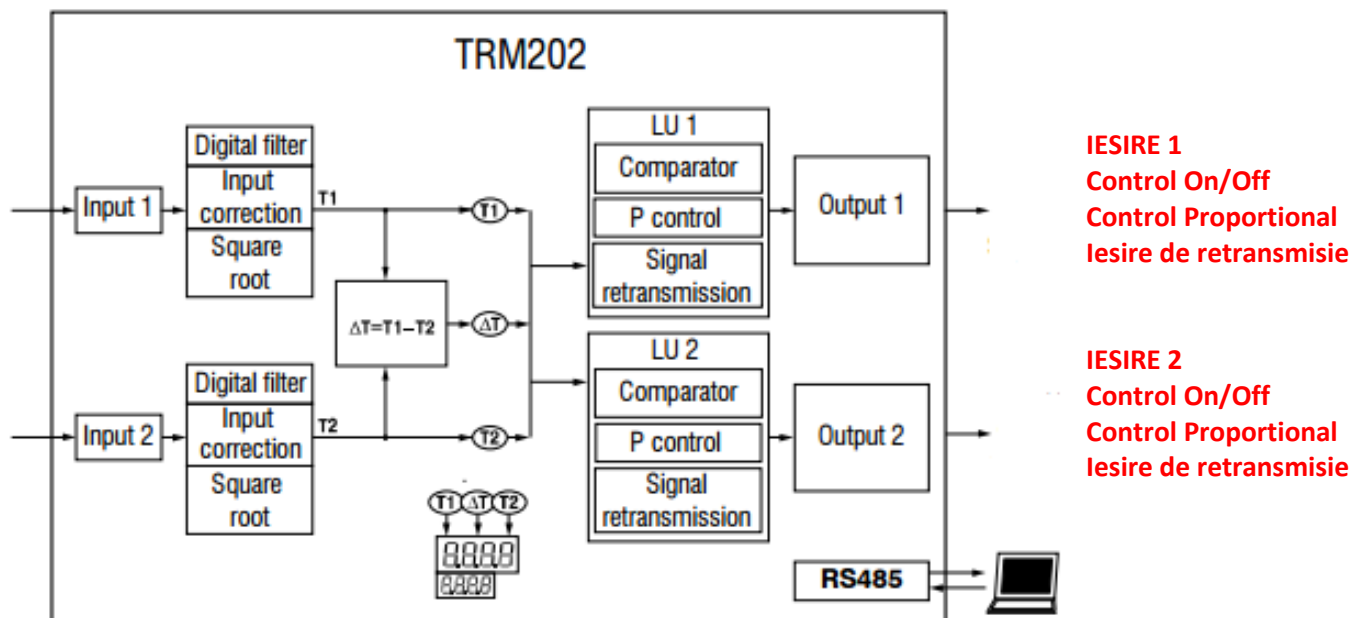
TRM202

Input 1

Digital filter

Input correction

Square root

T1

T1

$\Delta T=T1-T2$

$\Delta T$

Input 2

Digital filter

Input correction

Square root

T2

T2

T1 $\Delta T$ T2

8.8.8.8

8.8.8.8

LU 1

Comparator

P control

Signal retransmission

Output 1

LU 2

Comparator

P control

Signal retransmission

Output 2

RS485

IESIRE 1
Control On/Off
Control Proportional
Iesire de retransmisie

IESIRE 2
Control On/Off
Control Proportional
Iesire de retransmisie